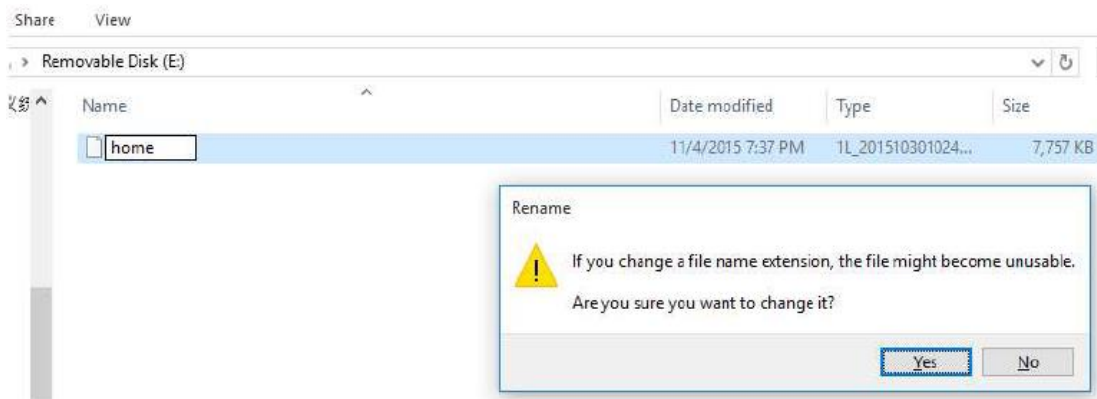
Share View

> Removable Disk (E:)

Name | Date modified | Type | Size

home | 11/4/2015 7:37 PM | 1L_201510301024... | 7,757 KB

Rename

If you change a file name extension, the file might become unusable.

Are you sure you want to change it?

Yes No